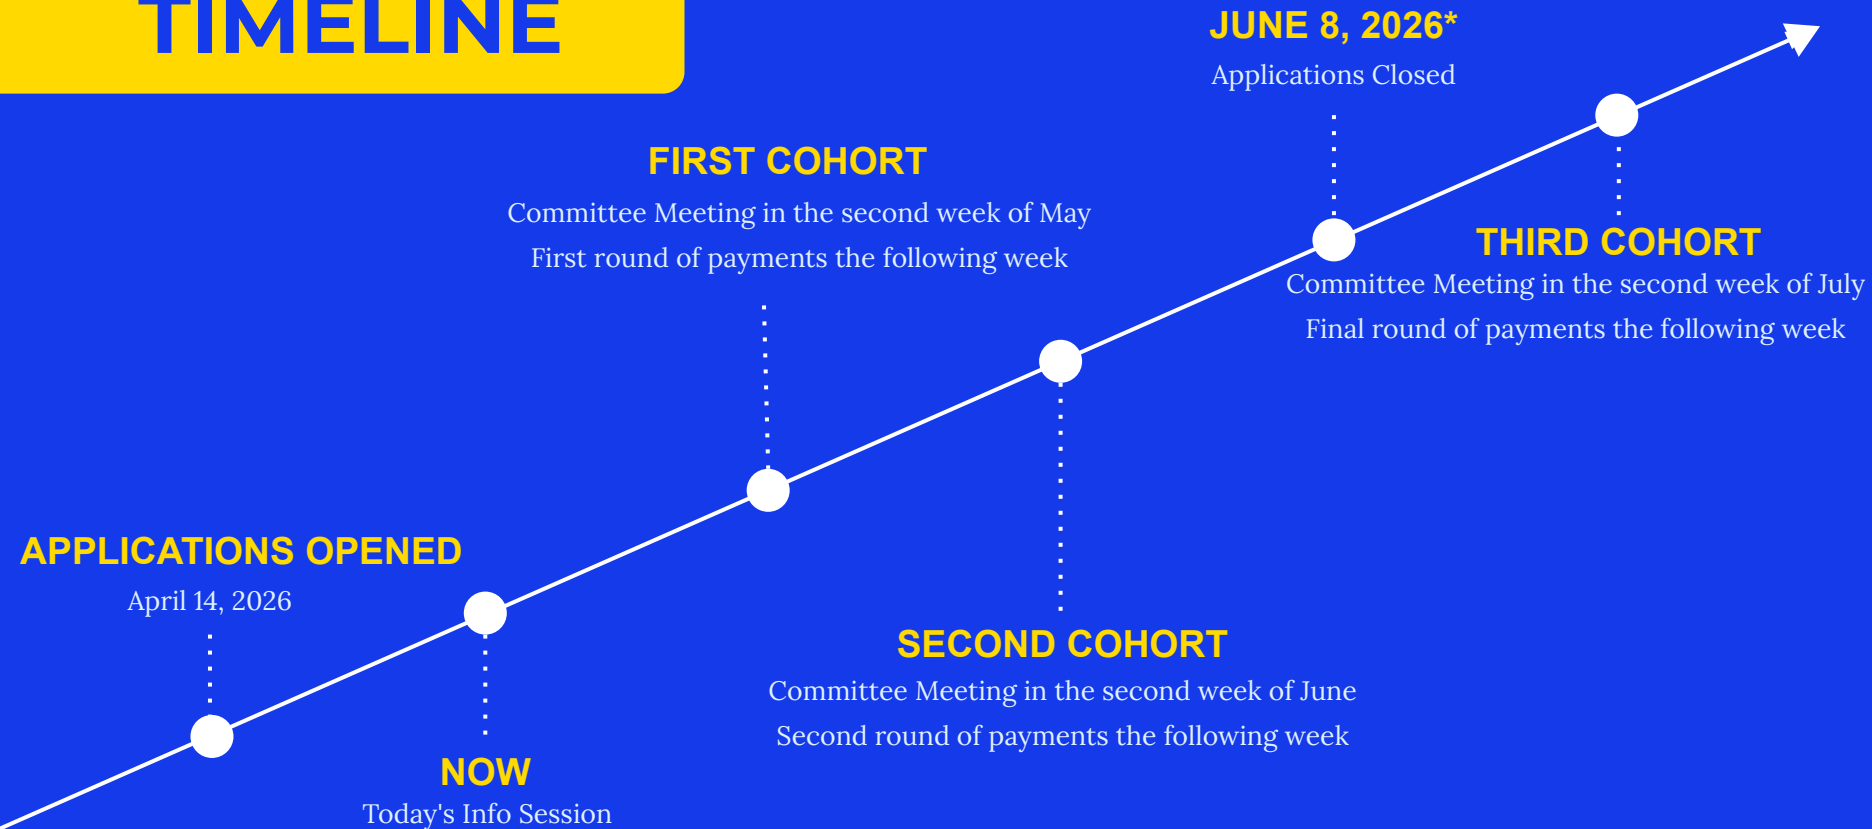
TIMELINE

APPLICATIONS OPENED
April 14, 2026

NOW
Today's Info Session

FIRST COHORT
Committee Meeting in the second week of May
First round of payments the following week

SECOND COHORT
Committee Meeting in the second week of June
Second round of payments the following week

JUNE 8, 2026*
Applications Closed

THIRD COHORT
Committee Meeting in the second week of July
Final round of payments the following week